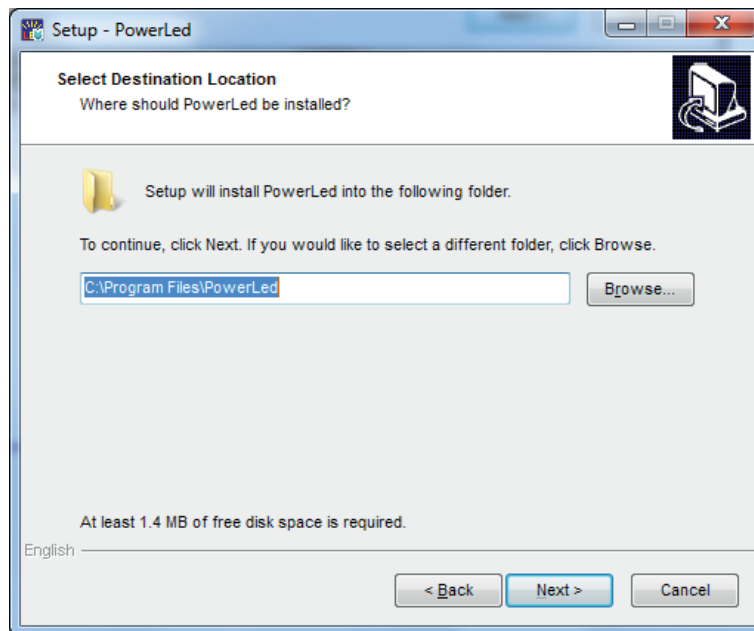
Setup - PowerLed

Select Destination Location
Where should PowerLed be installed?

Setup will install PowerLed into the following folder.

To continue, click Next. If you would like to select a different folder, click Browse.

C:\Program Files\PowerLed

Browse...

At least 1.4 MB of free disk space is required.

English

< Back

Next >

Cancel